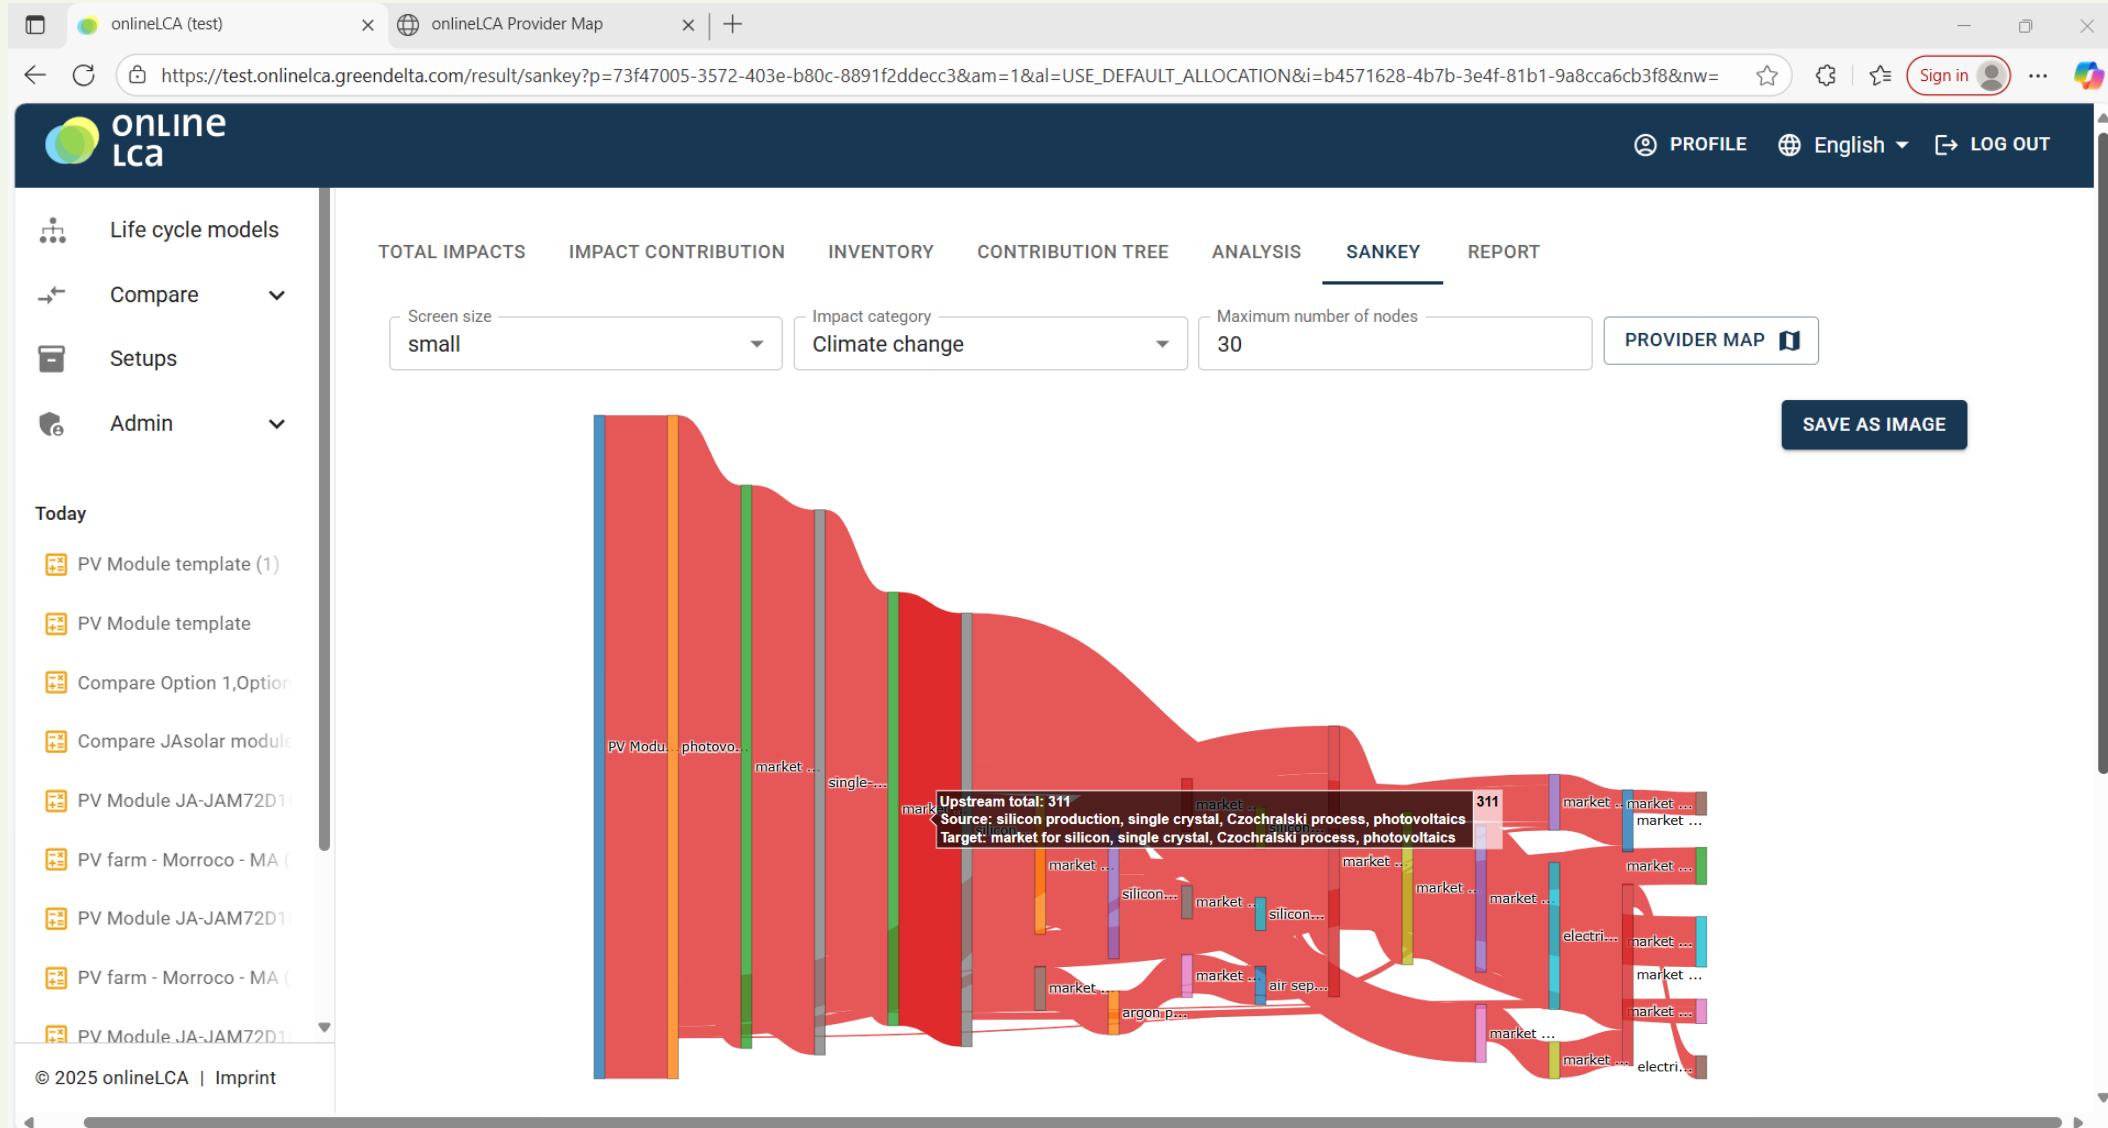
onlineLCA (test)
onlineLCA Provider Map
https://test.onlinelca.greendelta.com/result/sankey?p=73f47005-3572-403e-b80c-8891f2ddecc3&am=1&al=USE_DEFAULT_ALLOCATION&i=b4571628-4b7b-3e4f-81b1-9a8cca6cb3f8&nw=
Sign in

online LCA
PROFILE English LOG OUT

Life cycle models
Compare
Setups
Admin

Today
PV Module template (1)
PV Module template
Compare Option 1,Optior
Compare JAsolar modul
PV Module JA-JAM72D1
PV farm - Morroco - MA (
PV Module JA-JAM72D1
PV farm - Morroco - MA (
PV Module JA-JAM72D1

© 2025 onlineLCA | Imprint

TOTAL IMPACTS IMPACT CONTRIBUTION INVENTORY CONTRIBUTION TREE ANALYSIS SANKEY REPORT

Screen size
small
Impact category
Climate change
Maximum number of nodes
30
PROVIDER MAP
SAVE AS IMAGE

PV Modu... photovo... market ... single-... mark
Upstream total: 311
Source: silicon production, single crystal, Czochralski process, photovoltaics
Target: market for silicon, single crystal, Czochralski process, photovoltaics
311
market ... silicon... market ... silicon... market ... market ... market ... market ... market ... argon p... air sep... market ... market ... market ... market ... market ... market ... electri... market ... market ... market ... market ... market ... market ... electri...